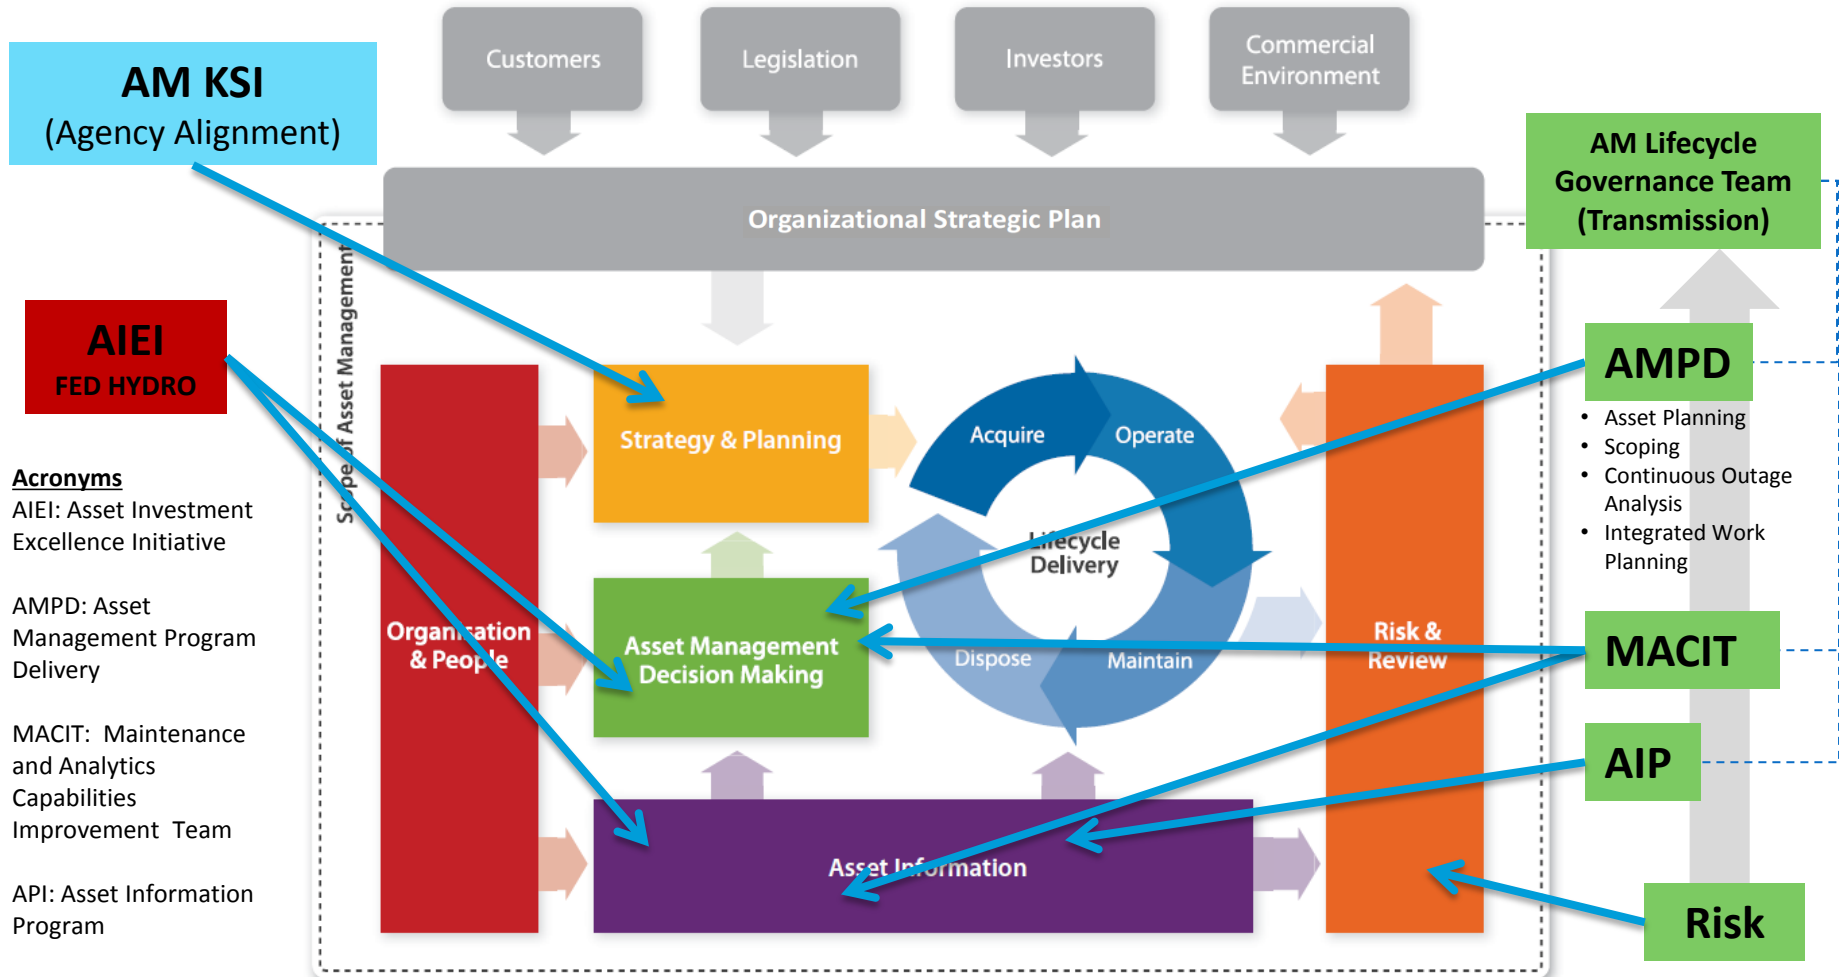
AM KSI
(Agency Alignment)

Customers

Legislation

Investors

Commercial Environment

Organizational Strategic Plan

AM Lifecycle Governance Team (Transmission)

AIEI
FED HYDRO

Scope of Asset Management

Acronyms
AIEI: Asset Investment Excellence Initiative

AMPD: Asset Management Program Delivery

MACIT: Maintenance and Analytics Capabilities Improvement Team

API: Asset Information Program

Strategy & Planning

Acquire

Operate

Lifecycle Delivery

Dispose

Maintain

Organization & People

Asset Management Decision Making

Asset Information

Risk & Review

AMPD
• Asset Planning
• Scoping
• Continuous Outage Analysis
• Integrated Work Planning

MACIT

AIP

Risk